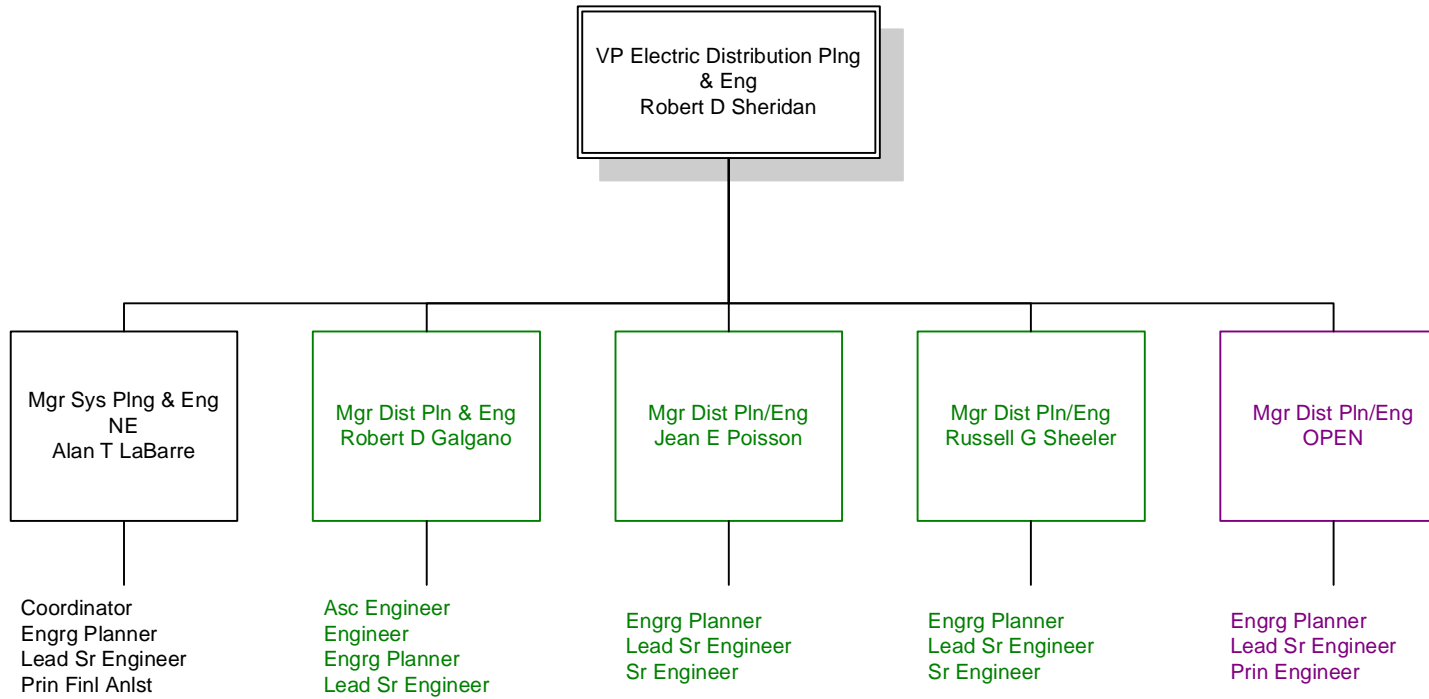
VP Electric Distribution Plng & Eng
Robert D Sheridan

Mgr Sys Plng & Eng NE
Alan T LaBarre

Coordinator
Engrg Planner
Lead Sr Engineer
Prin Finl Anlst

Mgr Dist Pln & Eng
Robert D Galgano

Asc Engineer
Engineer
Engrg Planner
Lead Sr Engineer

Mgr Dist Pln/Eng
Jean E Poisson

Engrg Planner
Lead Sr Engineer
Sr Engineer

Mgr Dist Pln/Eng
Russell G Sheeler

Engrg Planner
Lead Sr Engineer
Sr Engineer

Mgr Dist Pln/Eng
OPEN

Engrg Planner
Lead Sr Engineer
Prin Engineer